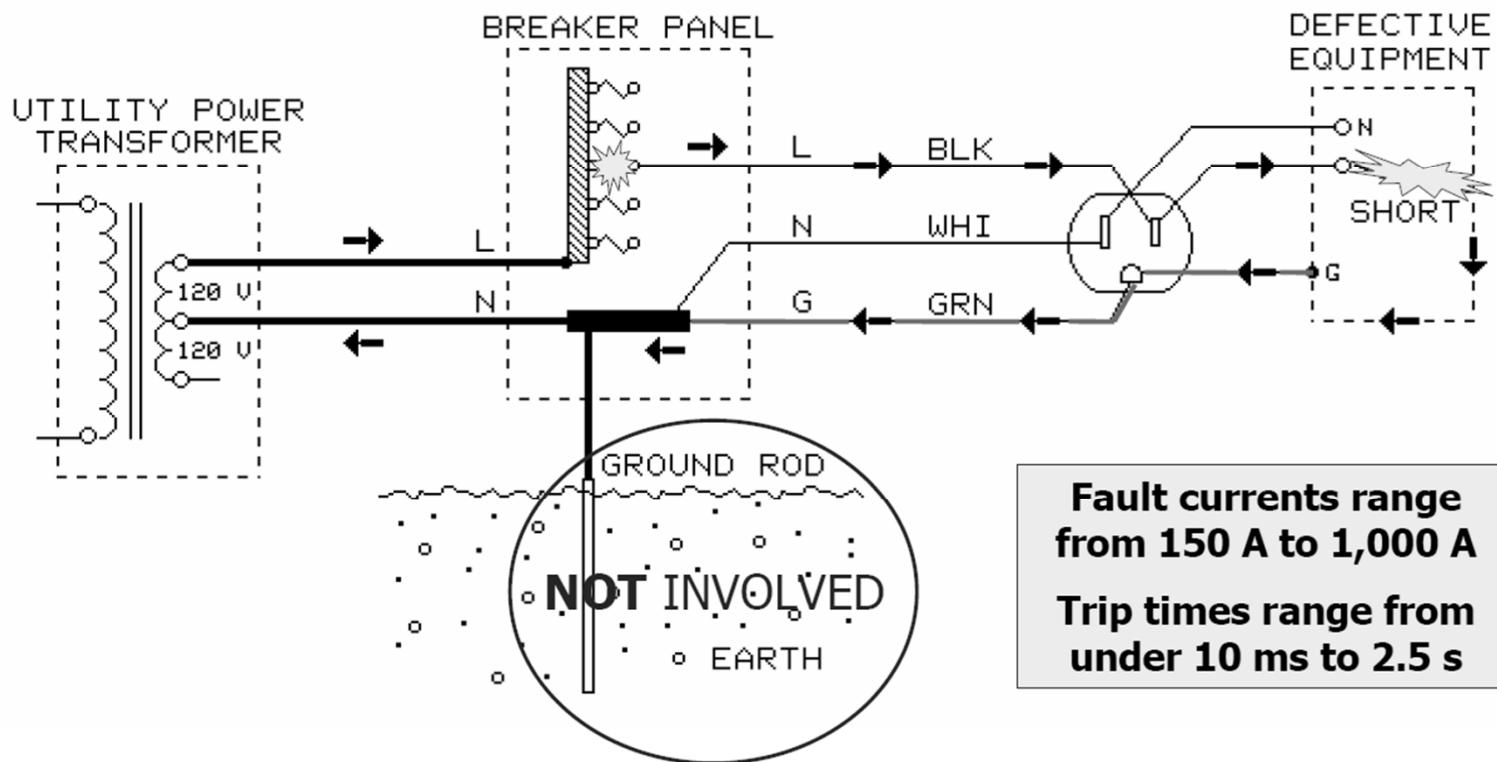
BREAKER PANEL

DEFECTIVE EQUIPMENT

UTILITY POWER TRANSFORMER

120 V

120 V

L

N

L

BLK

N

WHI

G

GRN

N

SHORT

G

GROUND ROD

NOT INVOLVED

EARTH

Fault currents range from 150 A to 1,000 A

Trip times range from under 10 ms to 2.5 s